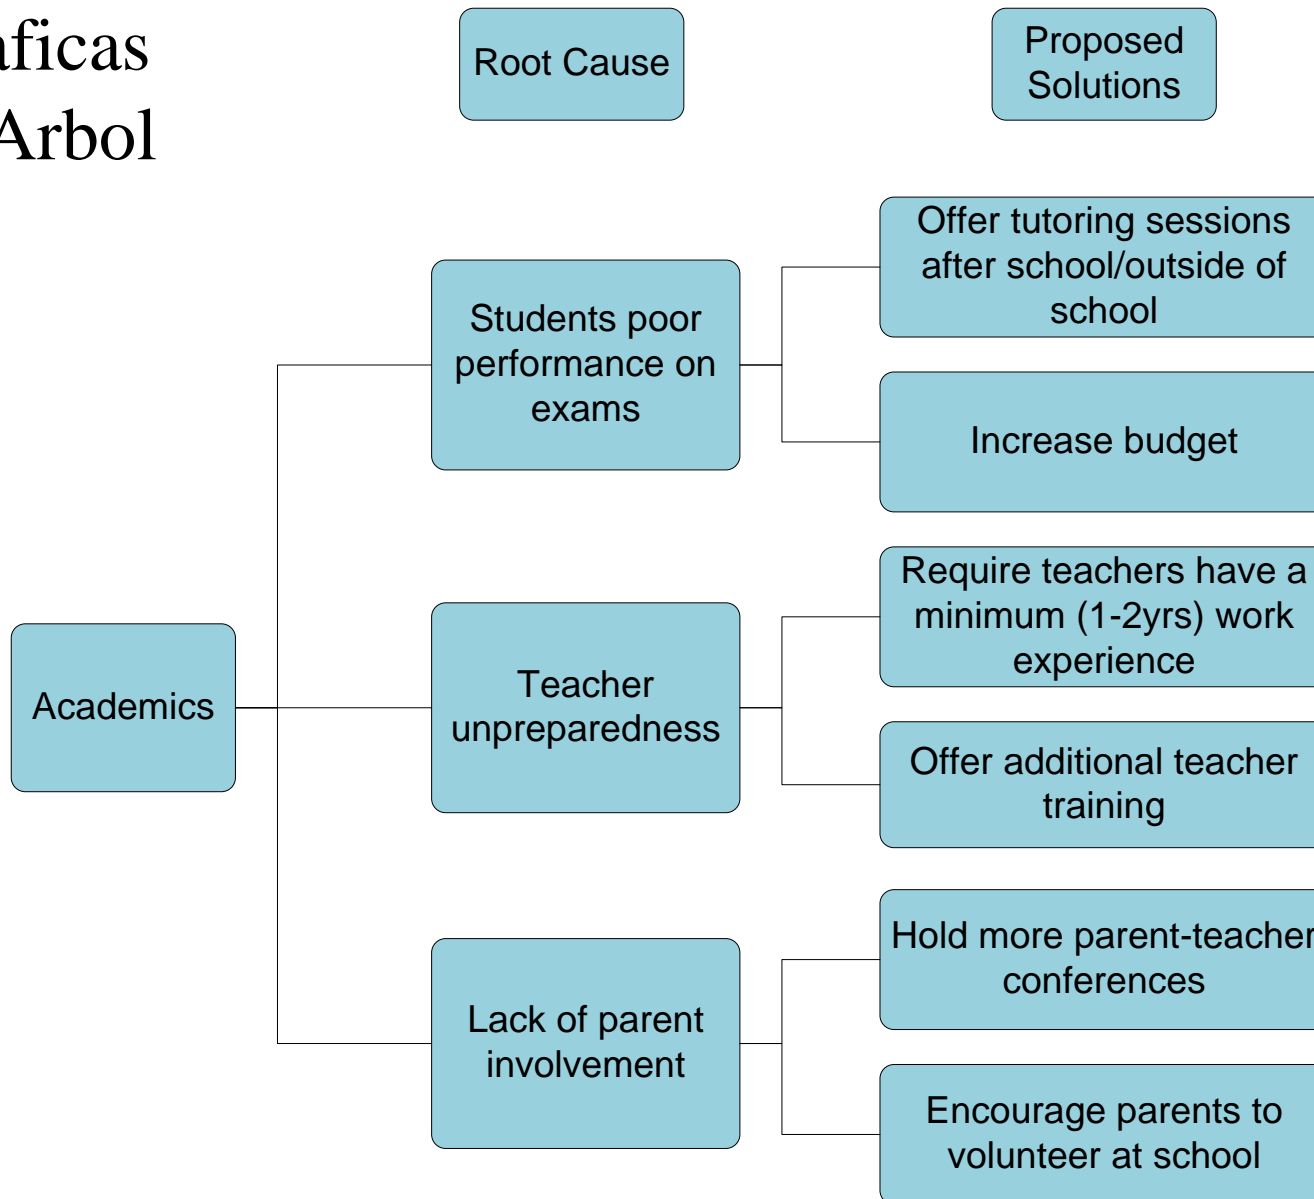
aficas
Arbol

Root Cause

Proposed Solutions

Academics

Students poor performance on exams

Offer tutoring sessions after school/outside of school

Increase budget

Teacher unpreparedness

Require teachers have a minimum (1-2yrs) work experience

Offer additional teacher training

Lack of parent involvement

Hold more parent-teacher conferences

Encourage parents to volunteer at school